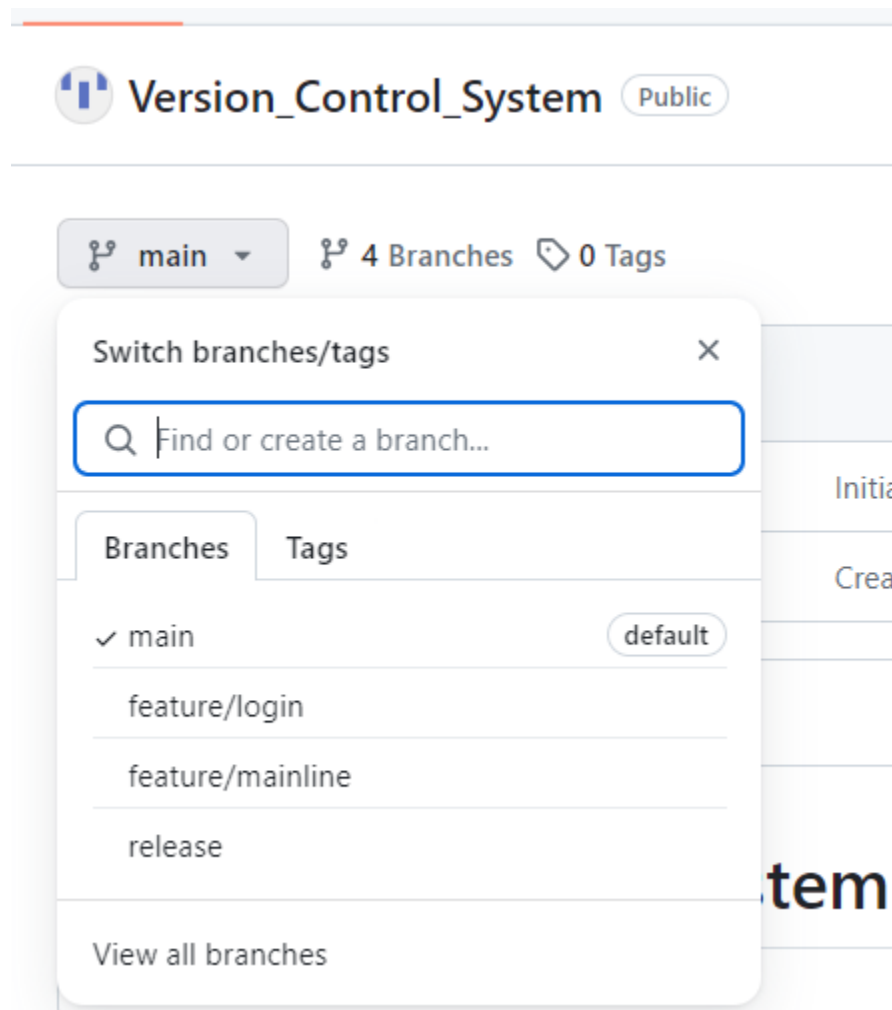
Version_Control_System Public

main

4 Branches 0 Tags

Switch branches/tags

Find or create a branch...

Branches Tags

✓ main default

feature/login

feature/mainline

release

View all branches

Initia

Crea

stem